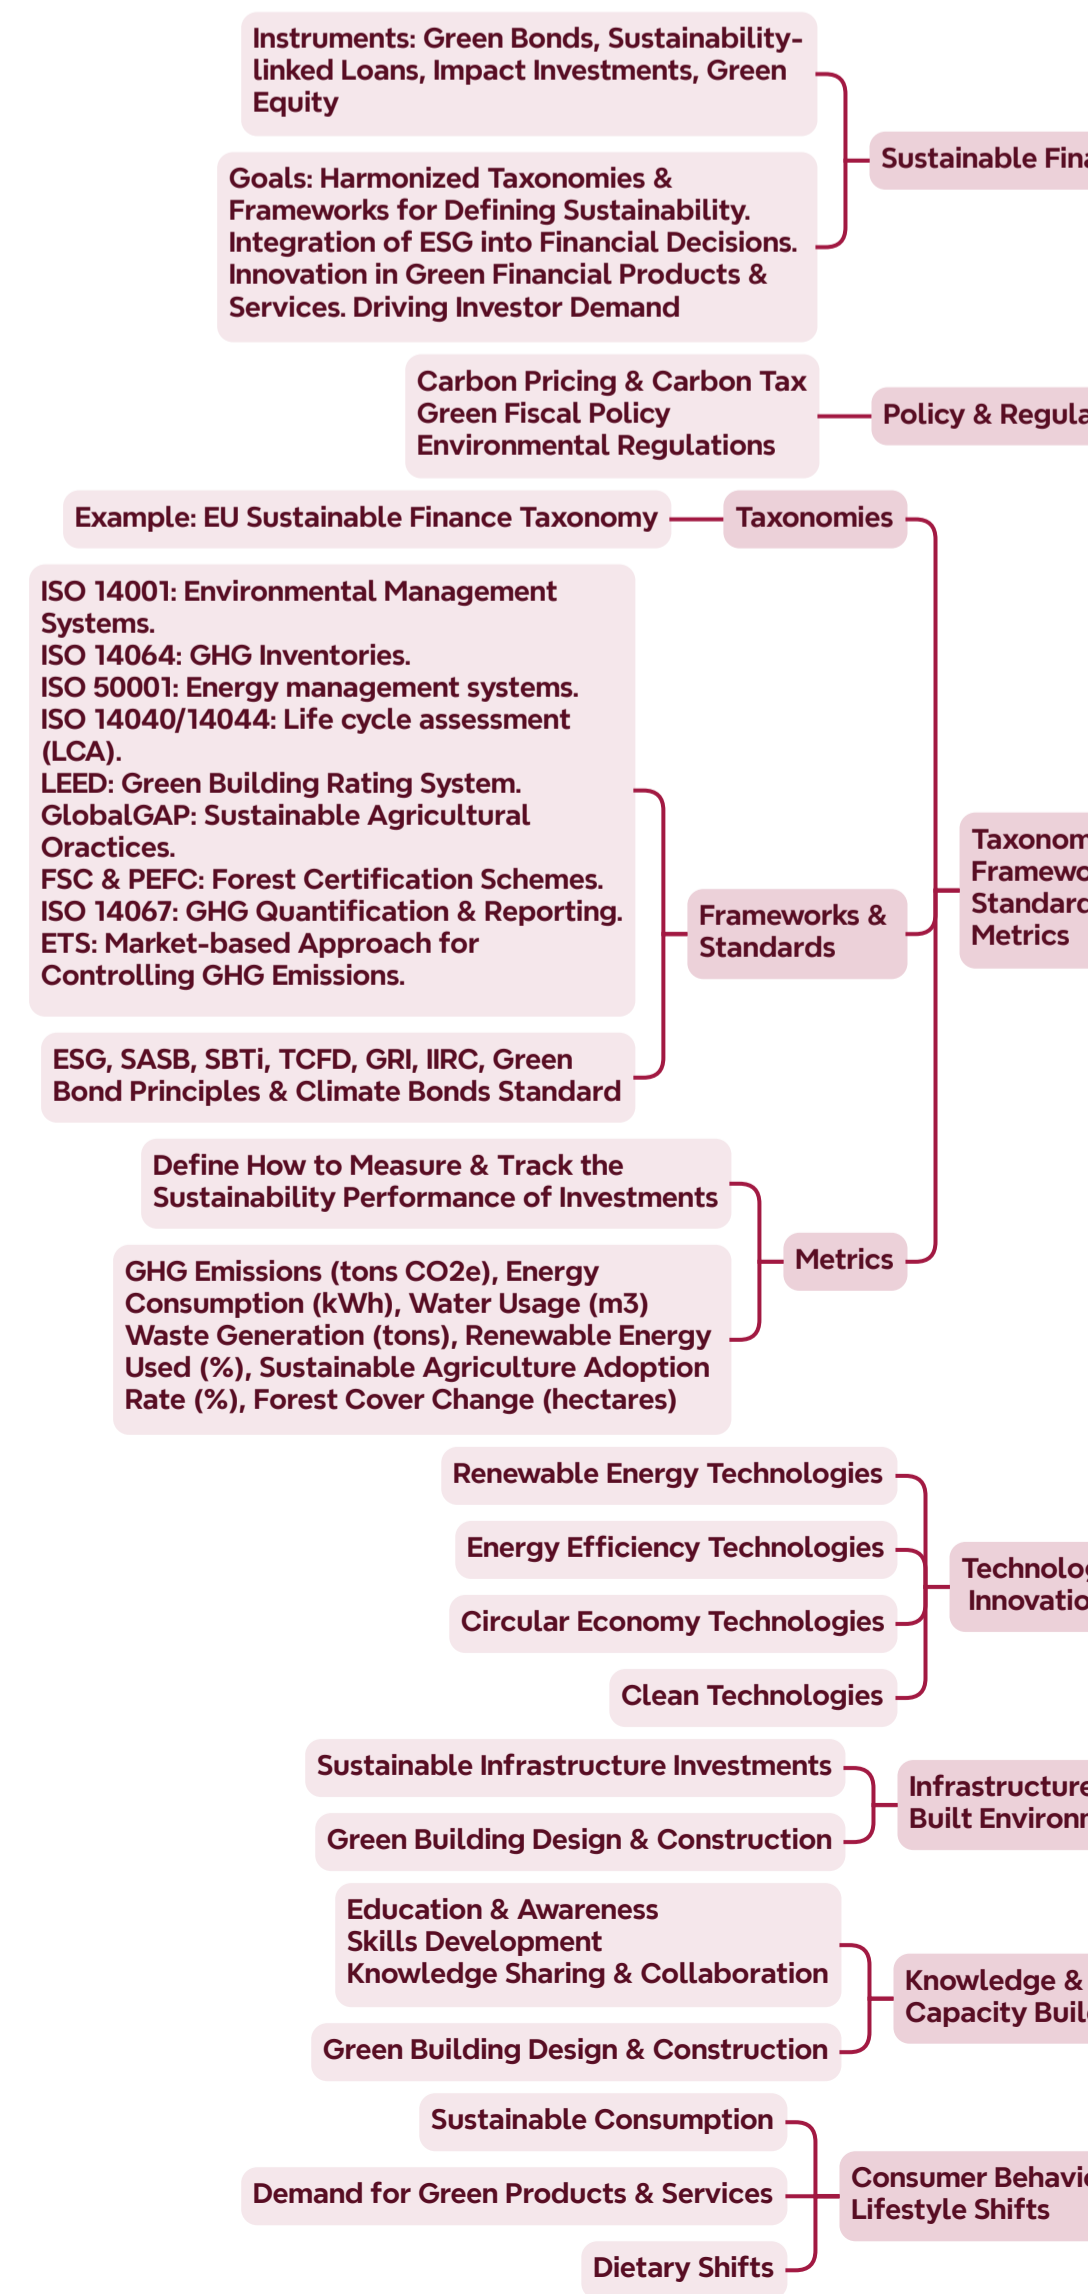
Instruments: Green Bonds, Sustainability-linked Loans, Impact Investments, Green Equity

Goals: Harmonized Taxonomies & Frameworks for Defining Sustainability. Integration of ESG into Financial Decisions. Innovation in Green Financial Products & Services. Driving Investor Demand

Sustainable Fina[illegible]

Carbon Pricing & Carbon Tax
Green Fiscal Policy
Environmental Regulations

Policy & Regula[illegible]

Example: EU Sustainable Finance Taxonomy

Taxonomies

ISO 14001: Environmental Management Systems.
ISO 14064: GHG Inventories.
ISO 50001: Energy management systems.
ISO 14040/14044: Life cycle assessment (LCA).
LEED: Green Building Rating System.
GlobalGAP: Sustainable Agricultural Oractices.
FSC & PEFC: Forest Certification Schemes.
ISO 14067: GHG Quantification & Reporting.
ETS: Market-based Approach for Controlling GHG Emissions.

ESG, SASB, SBTi, TCFD, GRI, IIRC, Green Bond Principles & Climate Bonds Standard

Frameworks & Standards

Taxonom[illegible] Framewo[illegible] Standar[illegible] Metrics

Define How to Measure & Track the Sustainability Performance of Investments

GHG Emissions (tons CO2e), Energy Consumption (kWh), Water Usage (m3) Waste Generation (tons), Renewable Energy Used (%), Sustainable Agriculture Adoption Rate (%), Forest Cover Change (hectares)

Metrics

Renewable Energy Technologies

Energy Efficiency Technologies

Circular Economy Technologies

Clean Technologies

Technolog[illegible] Innovatio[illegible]

Sustainable Infrastructure Investments

Green Building Design & Construction

Infrastructure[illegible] Built Environ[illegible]

Education & Awareness
Skills Development
Knowledge Sharing & Collaboration

Green Building Design & Construction

Knowledge & Capacity Buil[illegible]

Sustainable Consumption

Demand for Green Products & Services

Dietary Shifts

Consumer Behavi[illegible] Lifestyle Shifts